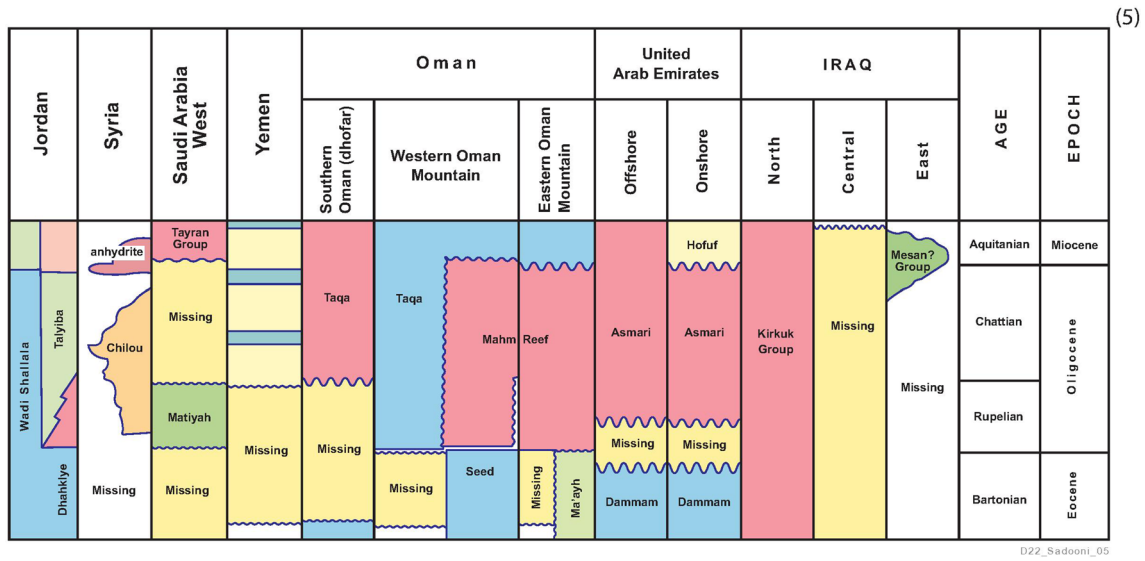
(5)

| Jordan | Syria | Saudi Arabia West | Yemen | Oman: Southern Oman (dhofar) | Oman: Western Oman Mountain | Oman: Eastern Oman Mountain | United Arab Emirates: Offshore | United Arab Emirates: Onshore | IRAQ: North | IRAQ: Central | IRAQ: East | AGE | EPOCH |
|---|---|---|---|---|---|---|---|---|---|---|---|---|---|
| Wadi Shallala, Talyiba, Dhahkiye | anhydrite, Chilou, Missing | Tayran Group, Missing, Matiyah, Missing | Missing | Taqa, Missing | Taqa, Mahm Reef, Missing, Seed | Missing, Ma'ayh | Asmari, Missing, Dammam | Hofuf, Asmari, Missing, Dammam | Kirkuk Group | Missing | Mesan? Group, Missing | Aquitanian, Chattian, Rupelian, Bartonian | Miocene, Oligocene, Eocene |

D22_Sadooni_05